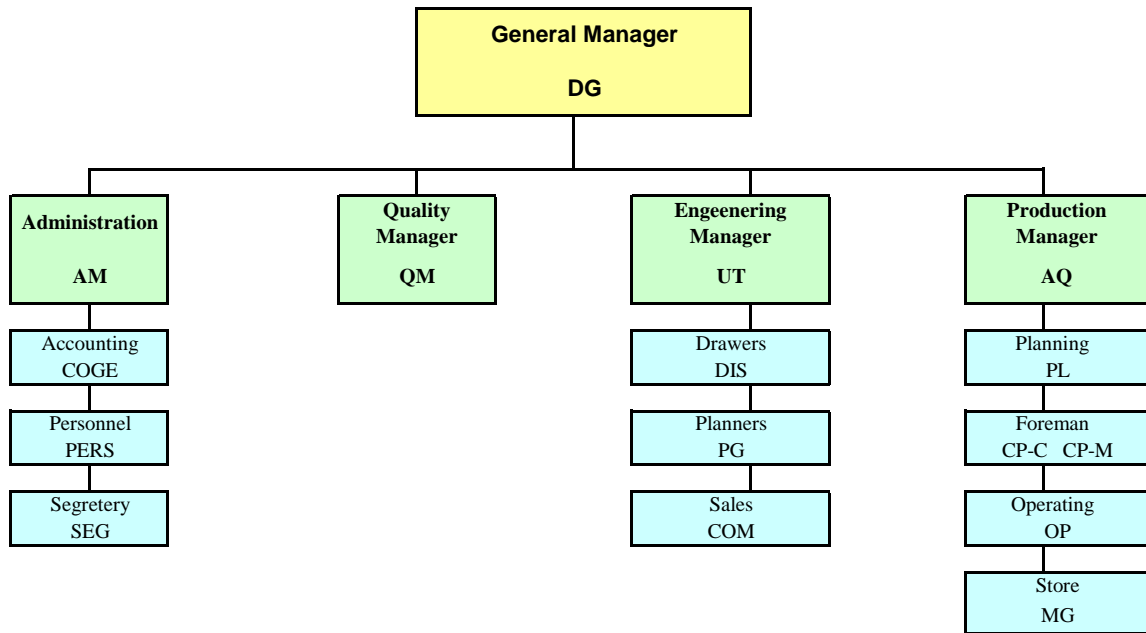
General Manager
DG

Administration
AM

Accounting
COGE

Personnel
PERS

Segretery
SEG

Quality Manager
QM

Engeenering Manager
UT

Drawers
DIS

Planners
PG

Sales
COM

Production Manager
AQ

Planning
PL

Foreman
CP-C CP-M

Operating
OP

Store
MG